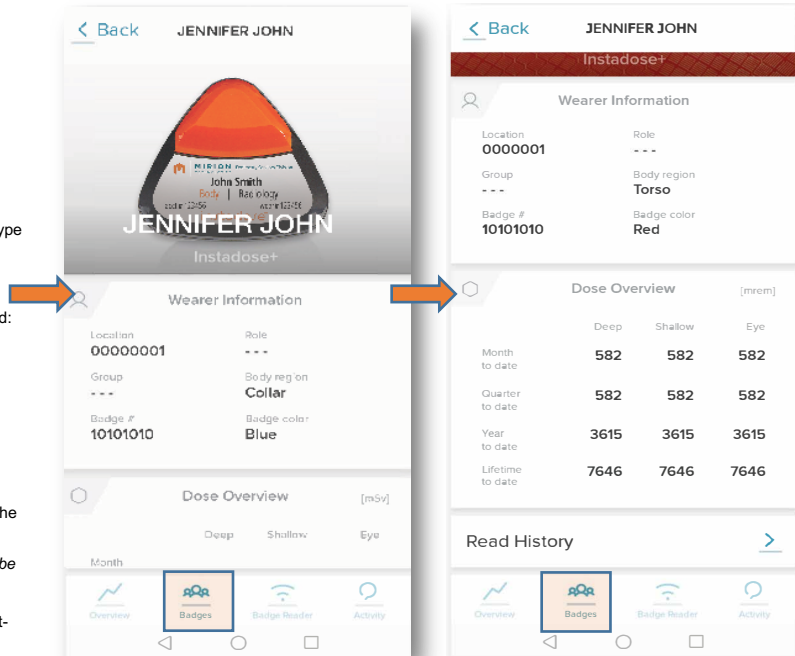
ype

d:

he

be

t-

< Back JENNIFER JOHN

MIRION
John Smith
Body | Radiology

JENNIFER JOHN
Instadose+

Wearer Information

Location
00000001

Role
- - -

Group
- - -

Body region
Collar

Badge #
10101010

Badge color
Blue

Dose Overview [mSv]

Deep Shallow Eye

Month

Overview Badges Badge Reader Activity

< Back JENNIFER JOHN

Instadose+

Wearer Information

Location
0000001

Role
- - -

Group
- - -

Body region
Torso

Badge #
10101010

Badge color
Red

Dose Overview [mrem]

| | Deep | Shallow | Eye |
|---|---|---|---|
| Month to date | 582 | 582 | 582 |
| Quarter to date | 582 | 582 | 582 |
| Year to date | 3615 | 3615 | 3615 |
| Lifetime to date | 7646 | 7646 | 7646 |

Read History >

Overview Badges Badge Reader Activity